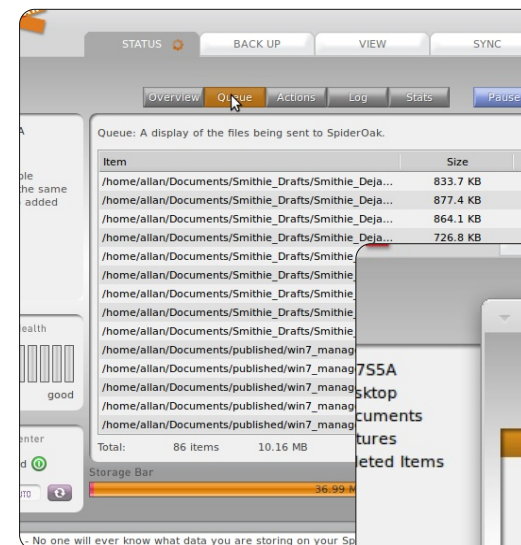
STATUS BACK UP VIEW SYNC

Overview Queue Actions Log Stats Pause

A

ble
the same
added

Queue: A display of the files being sent to SpiderOak.

| Item | Size |
|---|---|
| /home/allan/Documents/Smithie_Drafts/Smithie_Deja... | 833.7 KB |
| /home/allan/Documents/Smithie_Drafts/Smithie_Deja... | 877.4 KB |
| /home/allan/Documents/Smithie_Drafts/Smithie_Deja... | 864.1 KB |
| /home/allan/Documents/Smithie_Drafts/Smithie_Deja... | 726.8 KB |
| /home/allan/Documents/Smithie_Drafts/Smithie_ | |
| /home/allan/Documents/Smithie_Drafts/Smithie_ | |
| /home/allan/Documents/Smithie_Drafts/Smithie_ | |
| /home/allan/Documents/Smithie_Drafts/Smithie_ | |
| /home/allan/Documents/Smithie_Drafts/Smithie_ | |
| /home/allan/Documents/published/win7_manag | |
| /home/allan/Documents/published/win7_manag | |
| /home/allan/Documents/published/win7_manag | |
| /home/allan/Documents/published/win7_manag | |
| /home/allan/Documents/published/win7_manag | |

Total: 86 items 10.16 MB

ealth

good

enter

d

Storage Bar

36.99 M

7S5A
sktop
cuments
tures
leted Items

- No one will ever know what data you are storing on your Sp